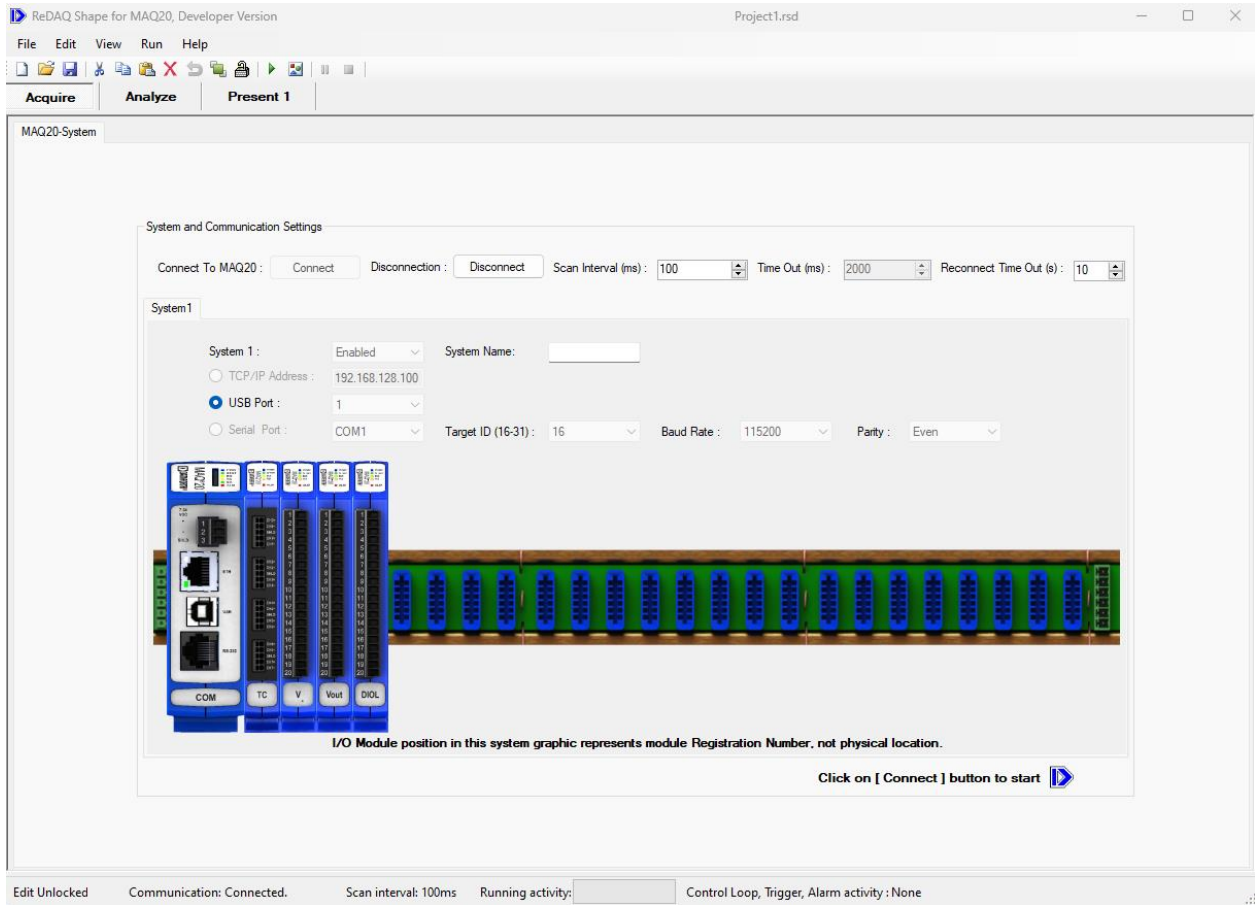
ReDAQ Shape for MAQ20, Developer Version

Project1.rsd

File Edit View Run Help

Acquire Analyze Present 1

MAQ20-System

System and Communication Settings

Connect To MAQ20 : Connect Disconnection : Disconnect Scan Interval (ms) : 100 Time Out (ms) : 2000 Reconnect Time Out (s) : 10

System1

System 1 : Enabled System Name:

TCP/IP Address : 192.168.128.100

USB Port : 1

Serial Port : COM1 Target ID (16-31) : 16 Baud Rate : 115200 Parity : Even

MAQ20

COM TC V Vout DIOL

I/O Module position in this system graphic represents module Registration Number, not physical location.

Click on [ Connect ] button to start

Edit Unlocked Communication: Connected. Scan interval: 100ms Running activity: Control Loop, Trigger, Alarm activity : None